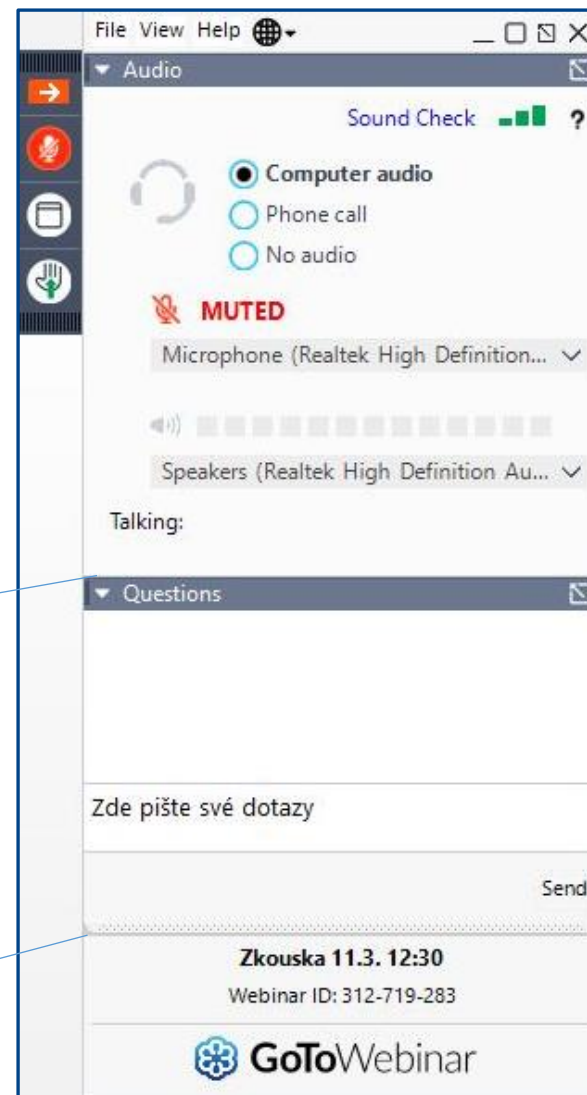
File View Help

Audio

Sound Check ?

Computer audio

Phone call

No audio

MUTED

Microphone (Realtek High Definition...

Speakers (Realtek High Definition Au...

Talking:

Questions

Zde pište své dotazy

Send

Zkouska 11.3. 12:30

Webinar ID: 312-719-283

GoToWebinar